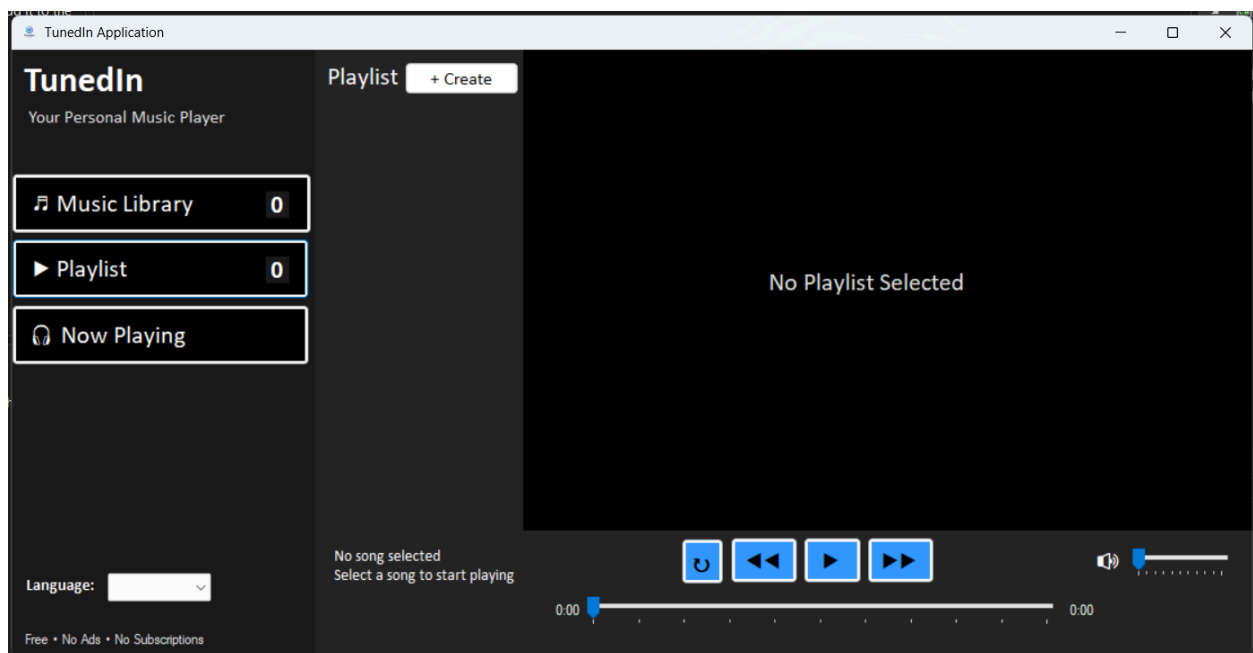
TunedIn Application

TunedIn
Your Personal Music Player

Music Library 0

Playlist 0

Now Playing

Language:

Free • No Ads • No Subscriptions

Playlist + Create

No Playlist Selected

No song selected
Select a song to start playing

0:00 0:00